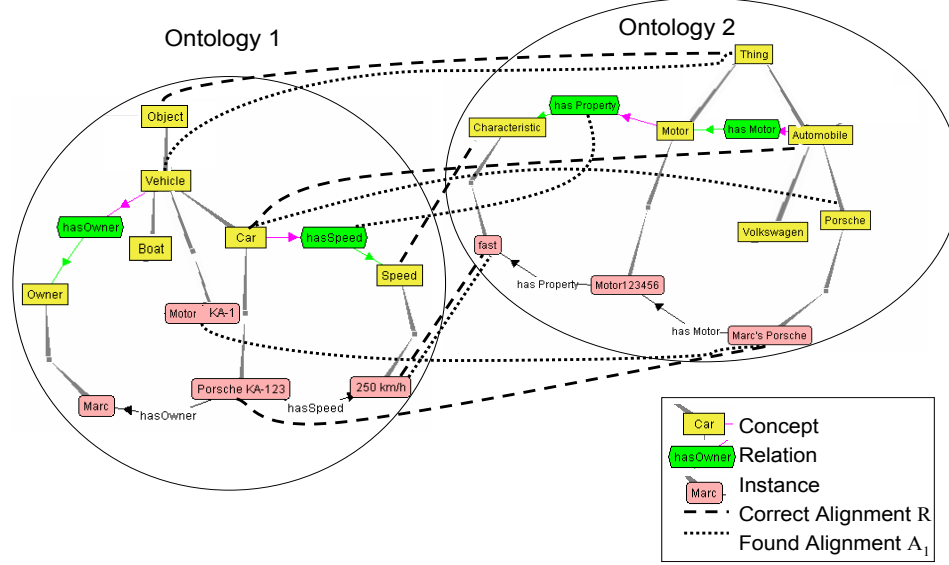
Ontology 1

Ontology 2

Thing

has Property

Characteristic

Motor

has Motor

Automobile

Object

Vehicle

hasOwner

Boat

Car

hasSpeed

fast

Volkswagen

Porsche

Owner

Speed

has Property

Motor123456

Motor

KA-1

has Motor

Marc's Porsche

Porsche KA-123

250 km/h

Marc

hasOwner

hasSpeed

Car Concept

hasOwner Relation

Marc Instance

Correct Alignment $R$

Found Alignment $A_1$